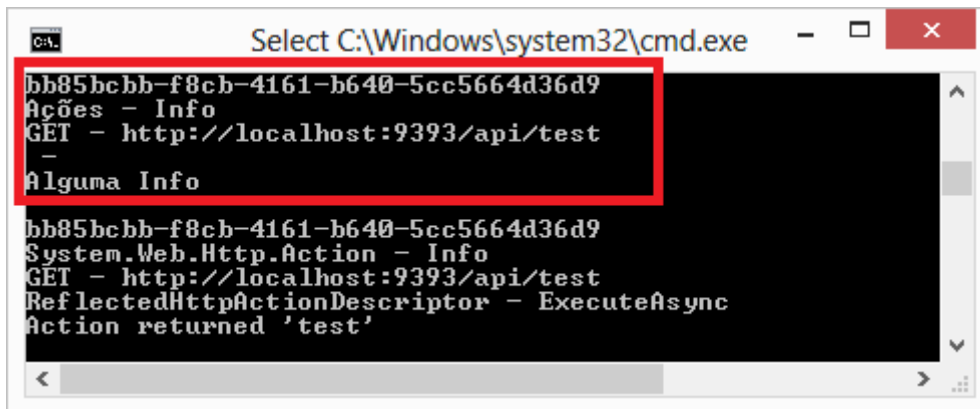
C:\. Select C:\Windows\system32\cmd.exe

bb85bcbb-f8cb-4161-b640-5cc5664d36d9
Ações - Info
GET - http://localhost:9393/api/test
 -
Alguma Info

bb85bcbb-f8cb-4161-b640-5cc5664d36d9
System.Web.Http.Action - Info
GET - http://localhost:9393/api/test
ReflectedHttpActionDescriptor - ExecuteAsync
Action returned 'test'